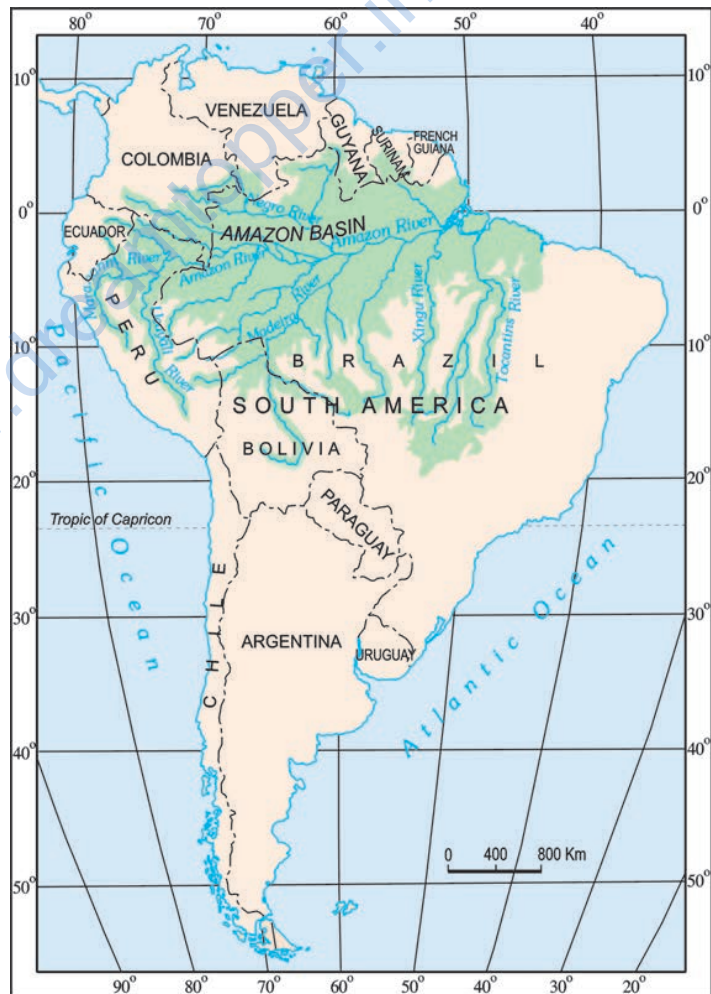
80° 70° 60° 50° 40°

10° 10°

VENEZUELA

GUYANA

SURINAM

FRENCH GUIANA

COLOMBIA

0° 0°

Negro River

ECUADOR

AMAZON BASIN

Amazon River

Napo River

Amazon River

Mara River

Madeira River

Xingu River

Tocantins River

PERU

Ucayali River

10° 10°

B R A Z I L

P a c i f i c O c e a n

SOUTH AMERICA

BOLIVIA

20° 20°

PARAGUAY

Tropic of Capricon

CHILE

30° 30°

ARGENTINA

URUGUAY

A t l a n t i c O c e a n

40° 40°

0 400 800 Km

50° 50°

90° 80° 70° 60° 50° 40° 30° 20°